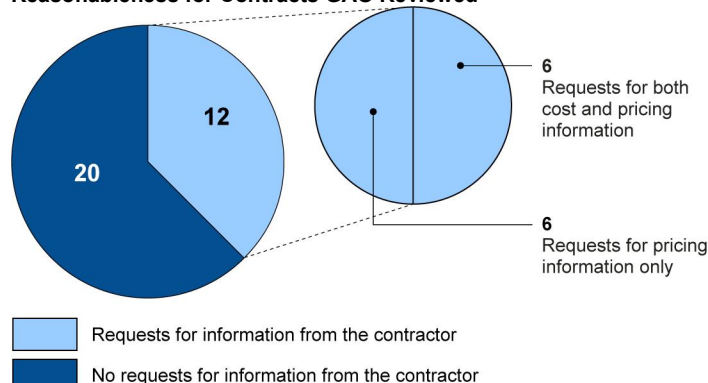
Reasonableness for Contracts GAO Reviewed

12

20

6
Requests for both cost and pricing information

6
Requests for pricing information only

Requests for information from the contractor

No requests for information from the contractor